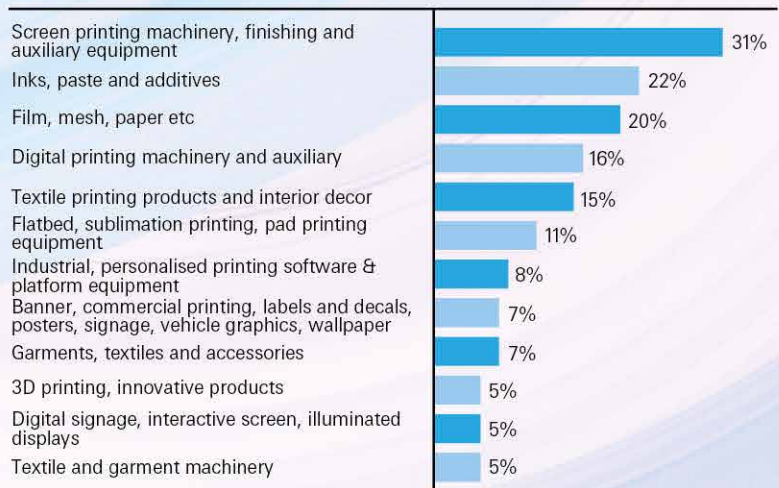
Screen printing machinery, finishing and auxiliary equipment
31%
Inks, paste and additives
22%
Film, mesh, paper etc
20%
Digital printing machinery and auxiliary
16%
Textile printing products and interior decor
15%
Flatbed, sublimation printing, pad printing equipment
11%
Industrial, personalised printing software & platform equipment
8%
Banner, commercial printing, labels and decals, posters, signage, vehicle graphics, wallpaper
7%
Garments, textiles and accessories
7%
3D printing, innovative products
5%
Digital signage, interactive screen, illuminated displays
5%
Textile and garment machinery
5%